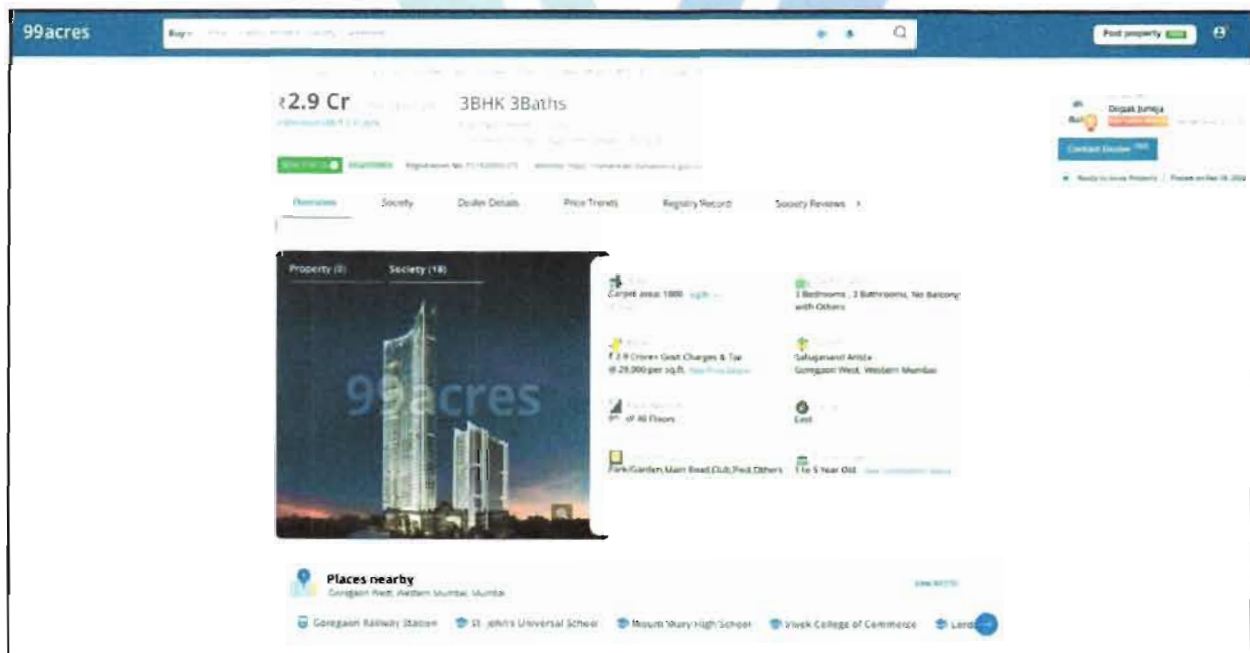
99acres

Buy

Post property

₹2.9 Cr

3BHK 3Baths

Deepak Juneja

Contact Dealer

Overview Society Dealer Details Price Trends Registry Record Society Reviews

Property (0) Society (18)

99acres

Carpet area: 1000 sq.ft.

3 Bedrooms, 3 Bathrooms, No Balcony with Others

₹ 2.9 Crore+ Govt Charges & Tax @ 29,000 per sq.ft.

Sahajanand Arista Goregaon West, Western Mumbai

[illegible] of 40 Floors

East

Park/Garden,Main Road,Club,Pool,Others

1 to 5 Year Old

Places nearby

Goregaon West, Western Mumbai, Mumbai

Goregaon Railway Station St. John's Universal School Mount Mary High School Vivek College of Commerce Lord